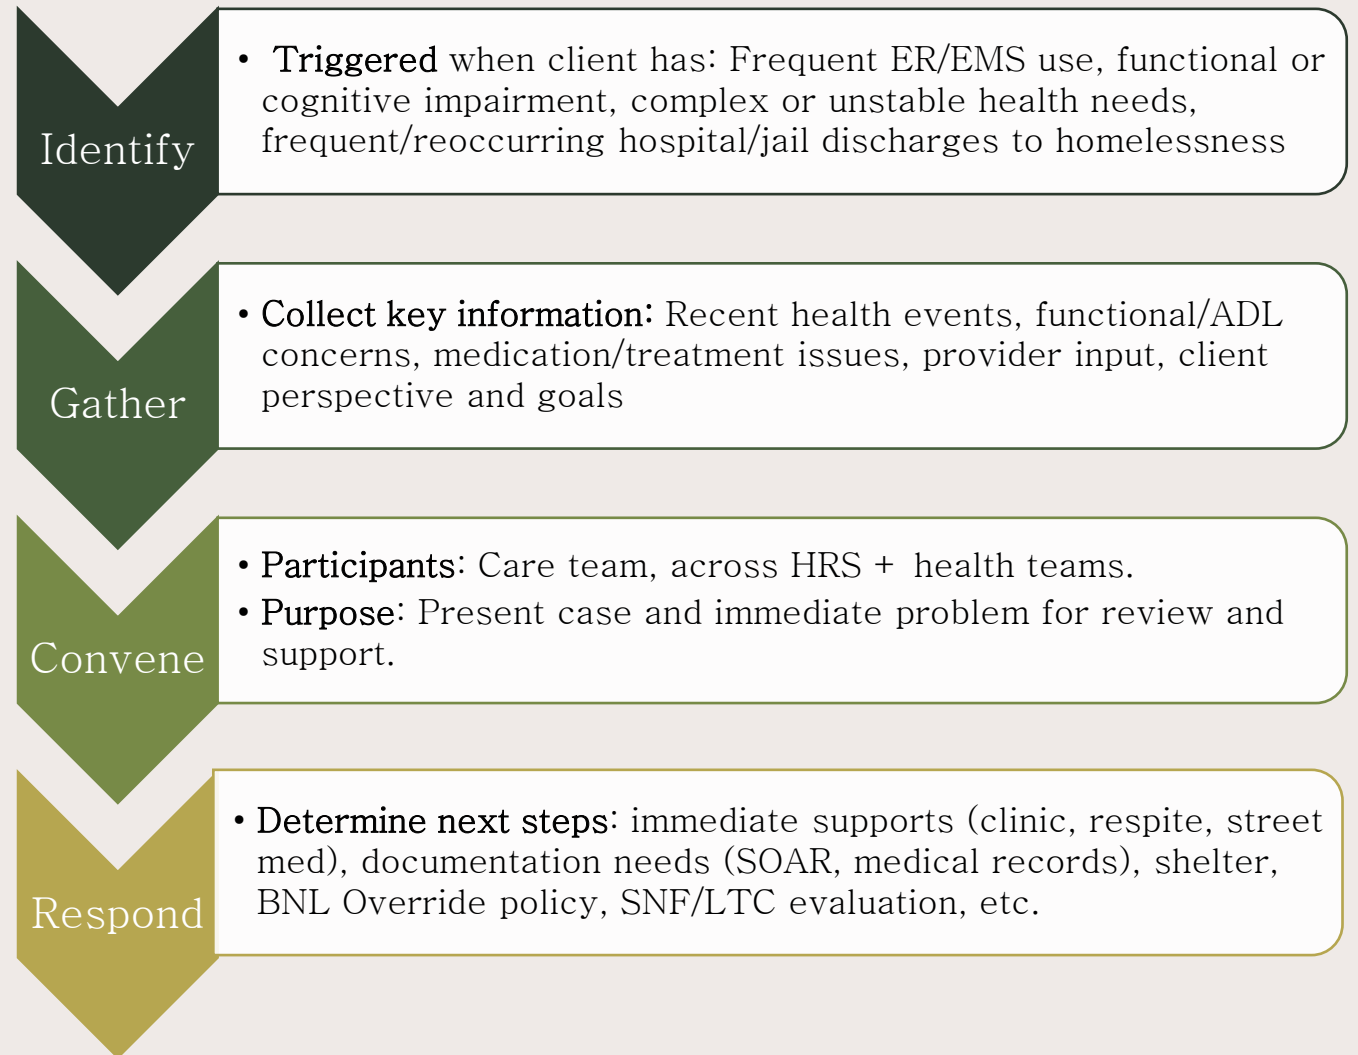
Identify

• Triggered when client has: Frequent ER/EMS use, functional or cognitive impairment, complex or unstable health needs, frequent/reoccurring hospital/jail discharges to homelessness

Gather

• Collect key information: Recent health events, functional/ADL concerns, medication/treatment issues, provider input, client perspective and goals

Convene

• Participants: Care team, across HRS + health teams.

• Purpose: Present case and immediate problem for review and support.

Respond

• Determine next steps: immediate supports (clinic, respite, street med), documentation needs (SOAR, medical records), shelter, BNL Override policy, SNF/LTC evaluation, etc.